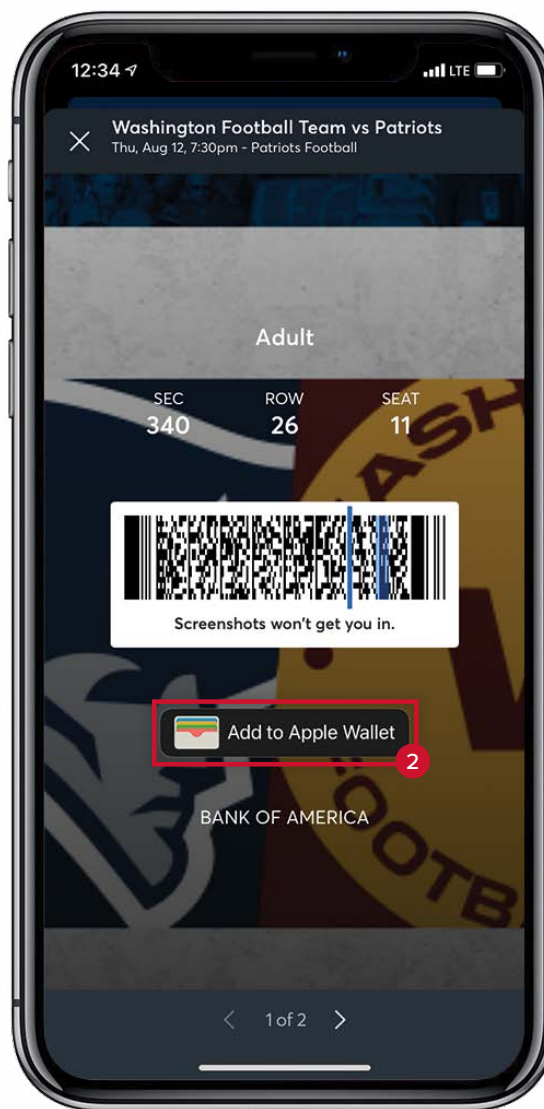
12:34 LTE

Washington Football Team vs Patriots
Thu, Aug 12, 7:30pm - Patriots Football

Adult

| SEC | ROW | SEAT |
|---|---|---|
| 340 | 26 | 11 |

Screenshots won't get you in.

Add to Apple Wallet

2

BANK OF AMERICA

1 of 2